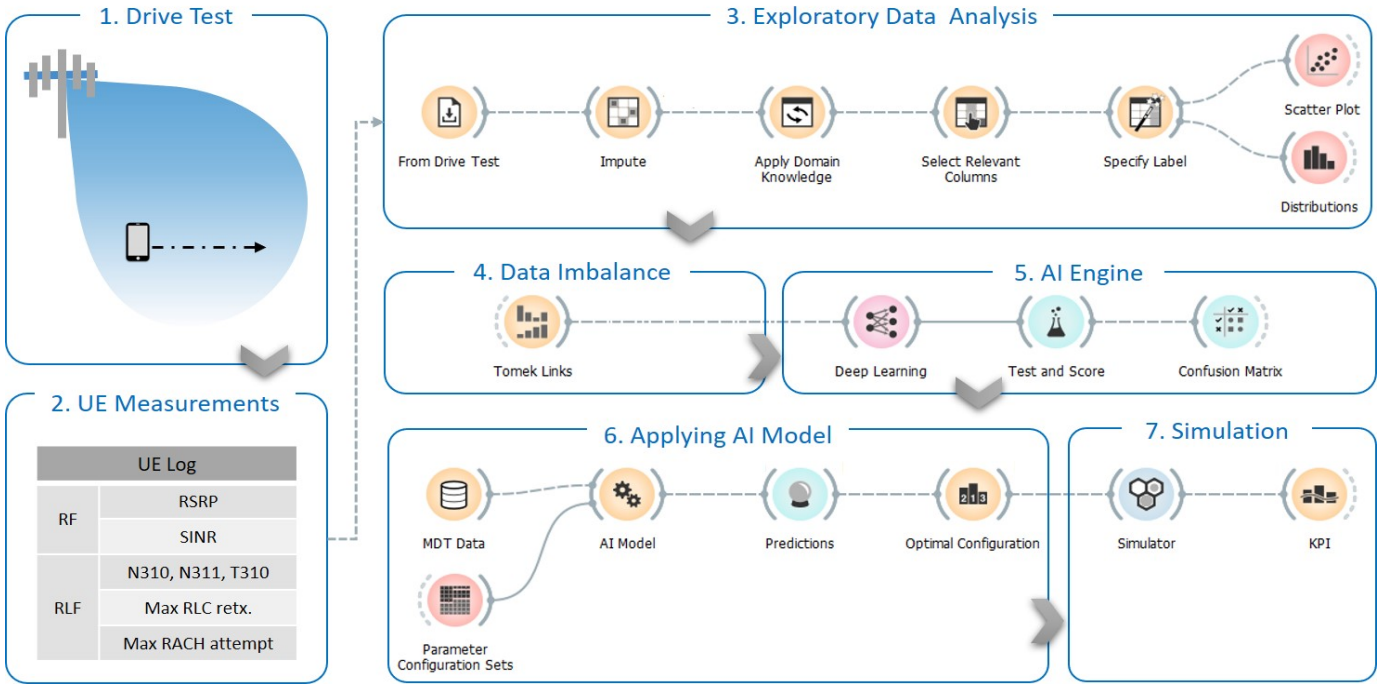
1. Drive Test

2. UE Measurements

| UE Log | |
|---|---|
| RF | RSRP |
| | SINR |
| RLF | N310, N311, T310 |
| | Max RLC retx. |
| | Max RACH attempt |

3. Exploratory Data Analysis

From Drive Test

Impute

Apply Domain Knowledge

Select Relevant Columns

Specify Label

Scatter Plot

Distributions

4. Data Imbalance

Tomek Links

5. AI Engine

Deep Learning

Test and Score

Confusion Matrix

6. Applying AI Model

MDT Data

AI Model

Predictions

Optimal Configuration

Parameter Configuration Sets

7. Simulation

Simulator

KPI